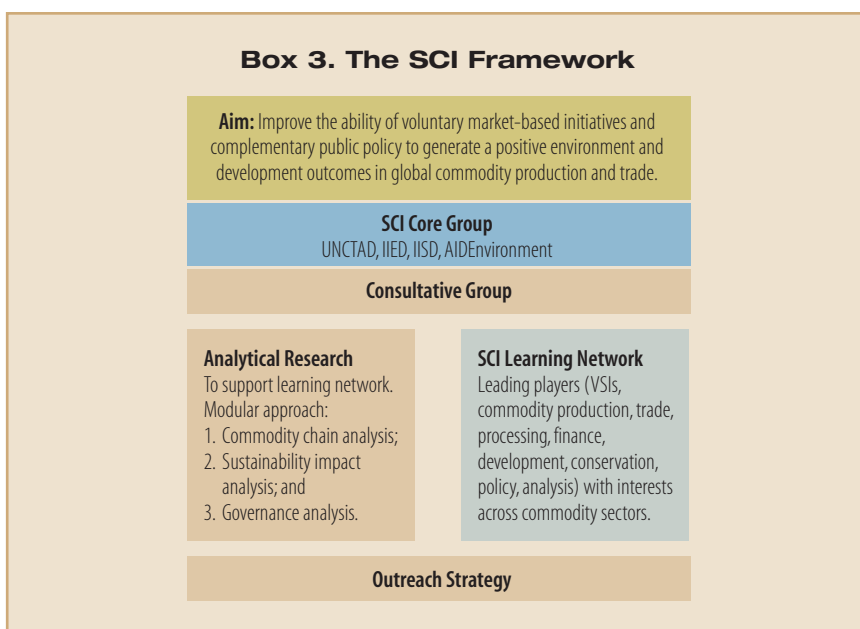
Box 3. The SCI Framework

**Aim:** Improve the ability of voluntary market-based initiatives and complementary public policy to generate a positive environment and development outcomes in global commodity production and trade.

SCI Core Group
UNCTAD, IIED, IISD, AIDEnvironment

Consultative Group

Analytical Research
To support learning network. Modular approach:
1. Commodity chain analysis;
2. Sustainability impact analysis; and
3. Governance analysis.

SCI Learning Network
Leading players (VSIs, commodity production, trade, processing, finance, development, conservation, policy, analysis) with interests across commodity sectors.

Outreach Strategy